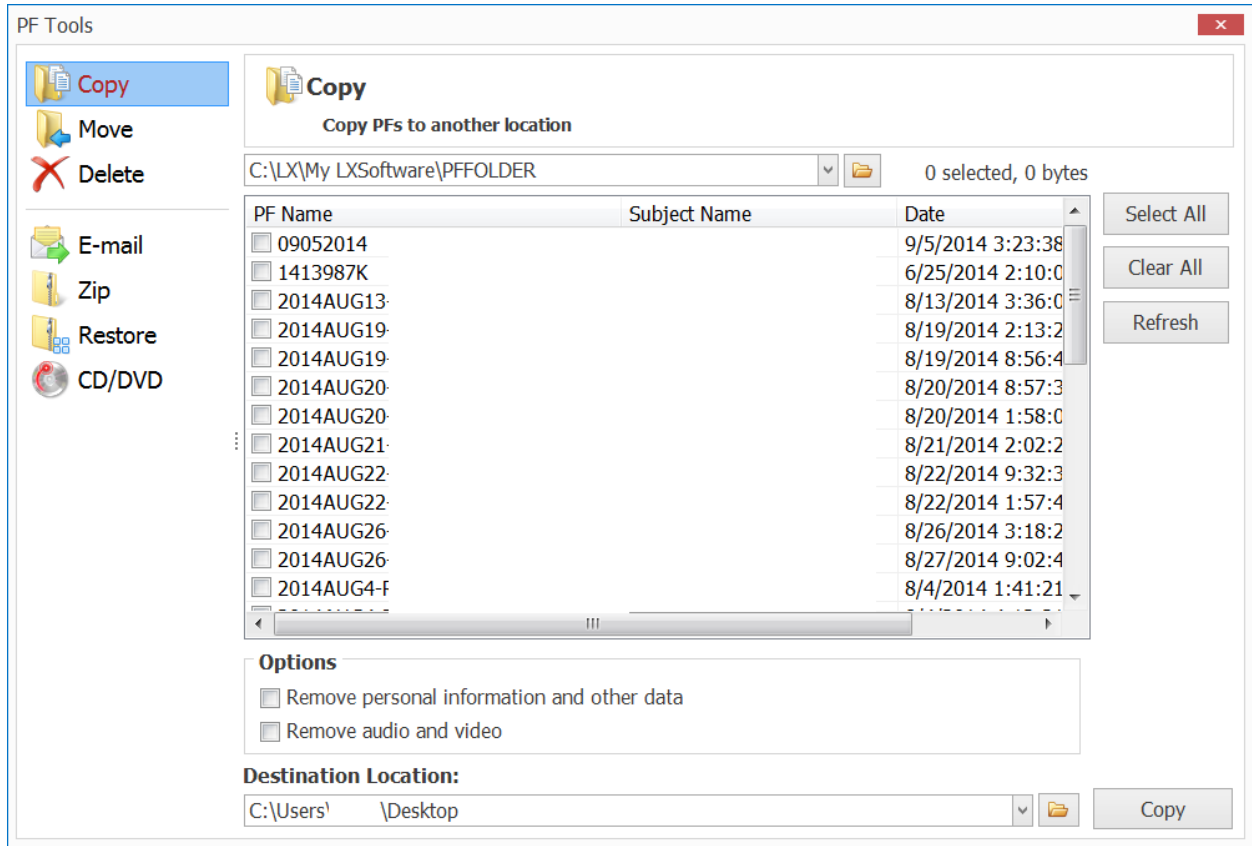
PF Tools

Copy
Move
Delete
E-mail
Zip
Restore
CD/DVD

Copy
Copy PFs to another location

C:\LX\My LXSoftware\PFFOLDER

0 selected, 0 bytes

| PF Name | Subject Name | Date |
|---|---|---|
| 09052014 | | 9/5/2014 3:23:38 |
| 1413987K | | 6/25/2014 2:10:0 |
| 2014AUG13- | | 8/13/2014 3:36:0 |
| 2014AUG19- | | 8/19/2014 2:13:2 |
| 2014AUG19- | | 8/19/2014 8:56:4 |
| 2014AUG20- | | 8/20/2014 8:57:3 |
| 2014AUG20- | | 8/20/2014 1:58:0 |
| 2014AUG21- | | 8/21/2014 2:02:2 |
| 2014AUG22- | | 8/22/2014 9:32:3 |
| 2014AUG22- | | 8/22/2014 1:57:4 |
| 2014AUG26- | | 8/26/2014 3:18:2 |
| 2014AUG26- | | 8/27/2014 9:02:4 |
| 2014AUG4-F | | 8/4/2014 1:41:21 |

Select All
Clear All
Refresh

Options
Remove personal information and other data
Remove audio and video

Destination Location:
C:\Users\ \Desktop

Copy